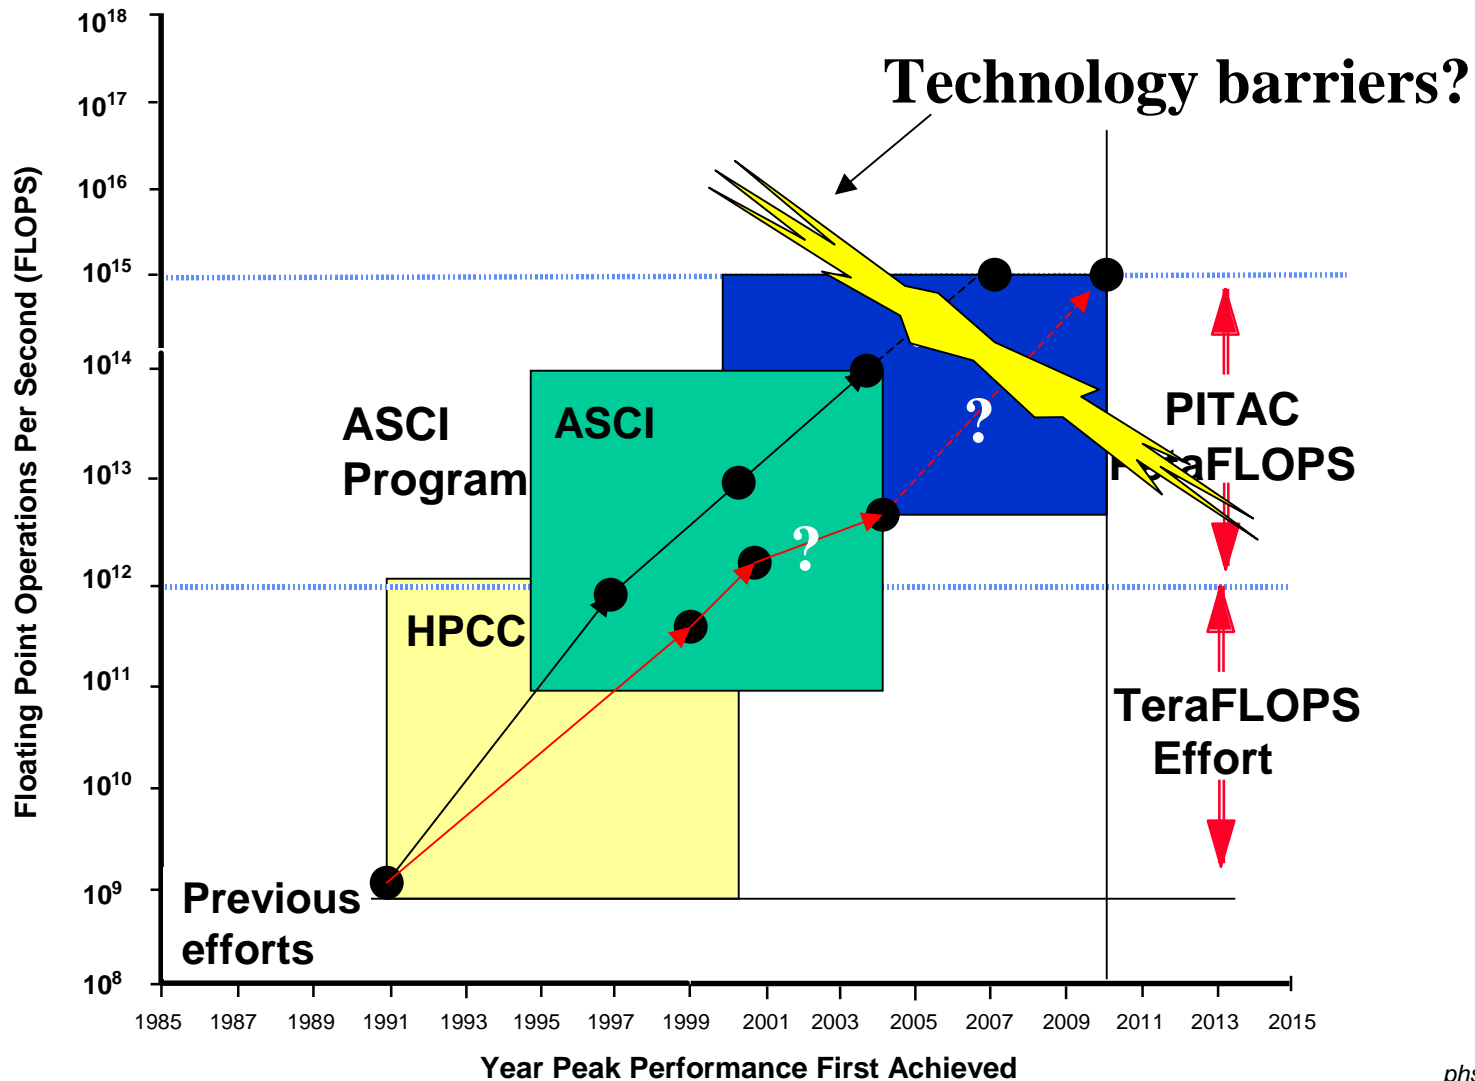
$10^{18}$
$10^{17}$
$10^{16}$
$10^{15}$
$10^{14}$
$10^{13}$
$10^{12}$
$10^{11}$
$10^{10}$
$10^{9}$
$10^{8}$

Floating Point Operations Per Second (FLOPS)

Technology barriers?

ASCI Program

ASCI

HPCC

?

?

PITAC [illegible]aFLOPS

TeraFLOPS Effort

Previous efforts

1985 1987 1989 1991 1993 1995 1997 1999 2001 2003 2005 2007 2009 2011 2013 2015

Year Peak Performance First Achieved

phs